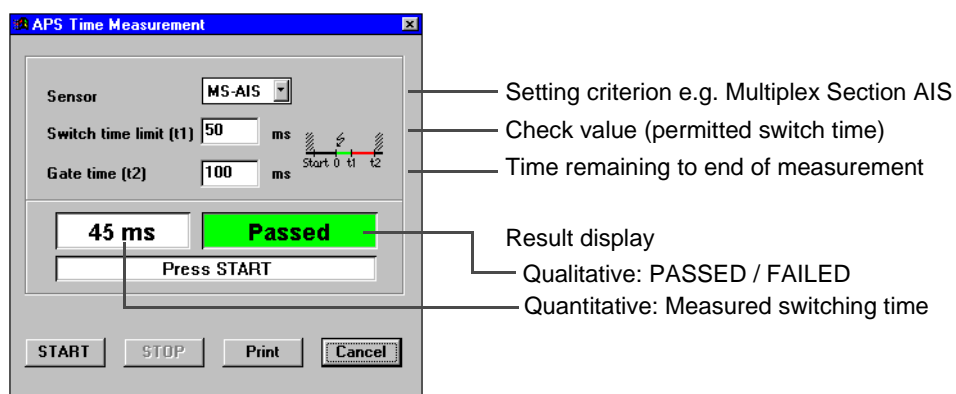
APS Time Measurement

Sensor MS-AIS

Switch time limit (t1) 50 ms

Gate time (t2) 100 ms

Start 0 t1 t2

45 ms Passed

Press START

START STOP Print Cancel

Setting criterion e.g. Multiplex Section AIS

Check value (permitted switch time)

Time remaining to end of measurement

Result display

Qualitative: PASSED / FAILED

Quantitative: Measured switching time